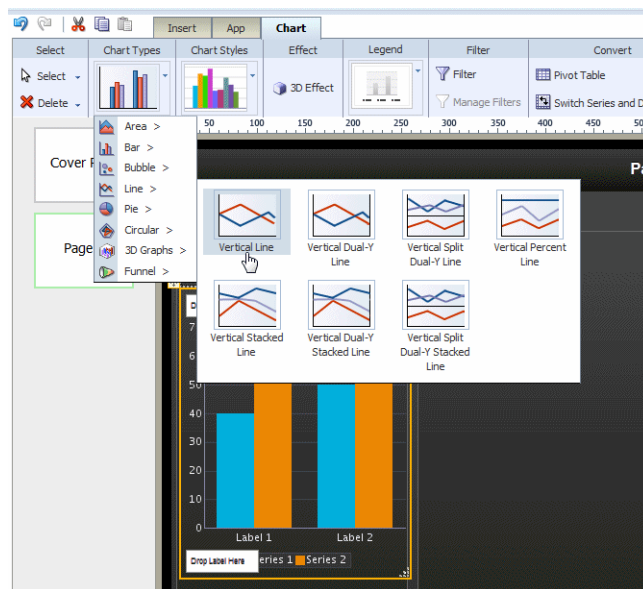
Insert App Chart

Select Chart Types Chart Styles Effect Legend Filter Convert

Select

Delete

3D Effect

Filter

Manage Filters

Pivot Table

Switch Series and D

Cover P

Page

Area >

Bar >

Bubble >

Line >

Pie >

Circular >

3D Graphs >

Funnel >

50 100 150 200 250 300 350 400 450 50

Pa

Vertical Line

Vertical Dual-Y Line

Vertical Split Dual-Y Line

Vertical Percent Line

Vertical Stacked Line

Vertical Dual-Y Stacked Line

Vertical Split Dual-Y Stacked Line

Drop

50

40

30

20

10

0

Label 1 Label 2

Drop Label Here

Series 1 Series 2